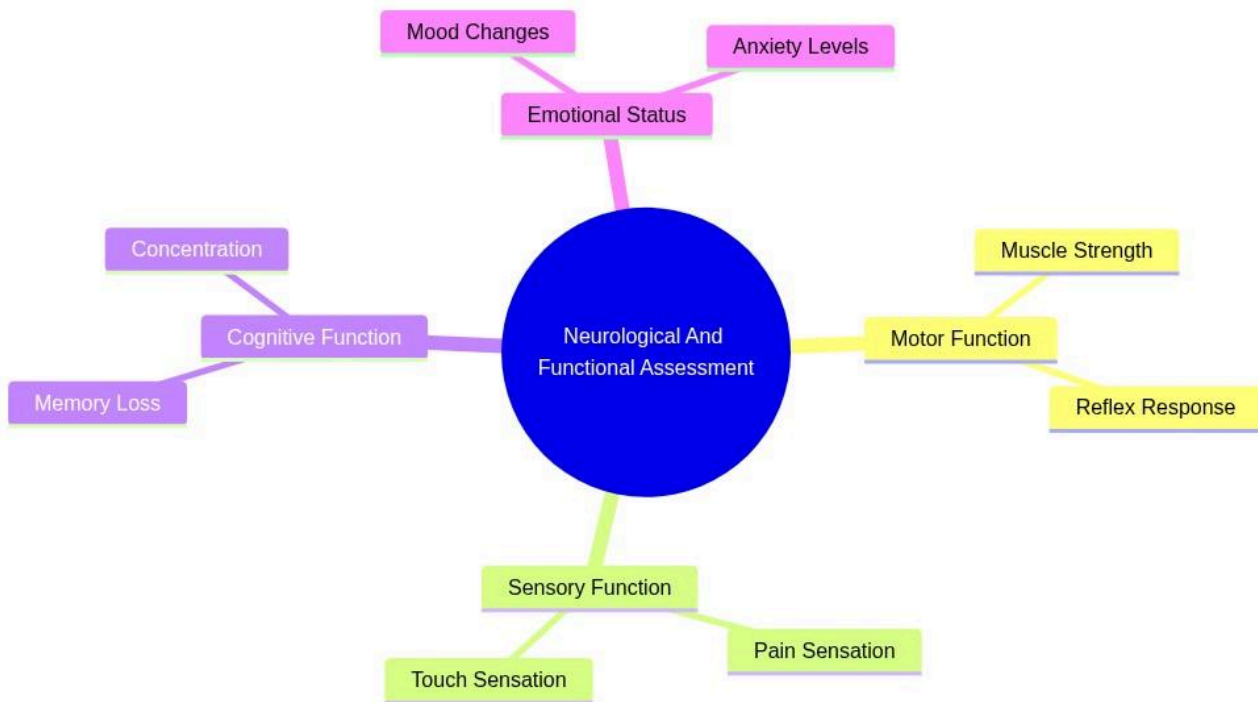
Mood Changes

Anxiety Levels

Emotional Status

Concentration

Cognitive Function

Memory Loss

Neurological And Functional Assessment

Muscle Strength

Motor Function

Reflex Response

Sensory Function

Pain Sensation

Touch Sensation